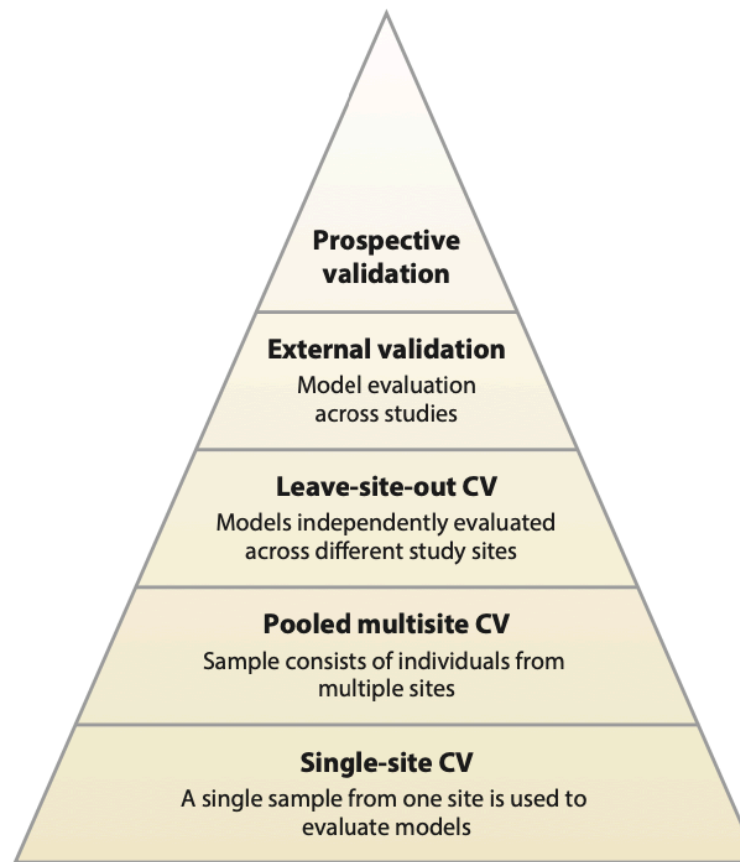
Prospective validation

External validation
Model evaluation across studies

Leave-site-out CV
Models independently evaluated across different study sites

Pooled multisite CV
Sample consists of individuals from multiple sites

Single-site CV
A single sample from one site is used to evaluate models